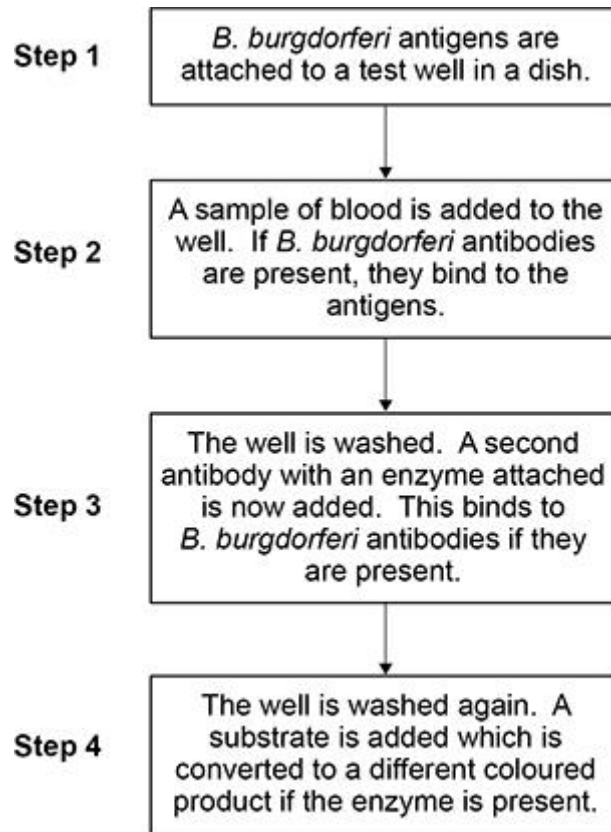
Step 1

B. burgdorferi antigens are attached to a test well in a dish.

Step 2

A sample of blood is added to the well. If B. burgdorferi antibodies are present, they bind to the antigens.

Step 3

The well is washed. A second antibody with an enzyme attached is now added. This binds to B. burgdorferi antibodies if they are present.

Step 4

The well is washed again. A substrate is added which is converted to a different coloured product if the enzyme is present.